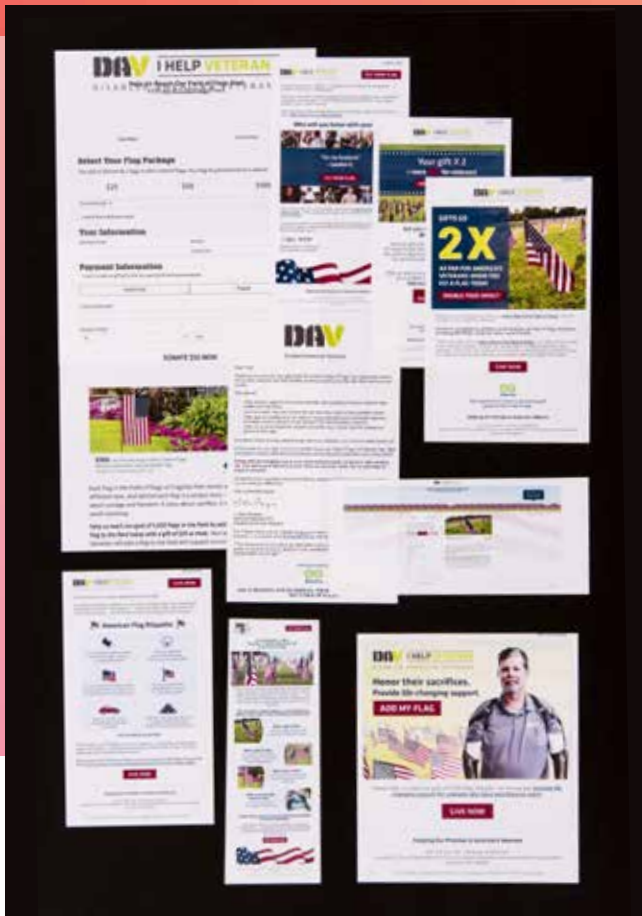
DAV I HELP VETERAN

Select Your Flag Package

$25 $50 $100

Your Information

Payment Information

DONATE $50 NOW

DAV

Your gift X 2

DAV

GIFTS GO 2X AS FAR FOR AMERICA'S VETERANS WHEN YOU PUT A FLAG TODAY!

DOUBLE YOUR IMPACT

GIVE NOW

DAV

DAV

American Flag Etiquette

GIVE NOW

DAV I HELP VETERAN

Honor their sacrifices. Provide life-changing support.

ADD MY FLAG

GIVE NOW